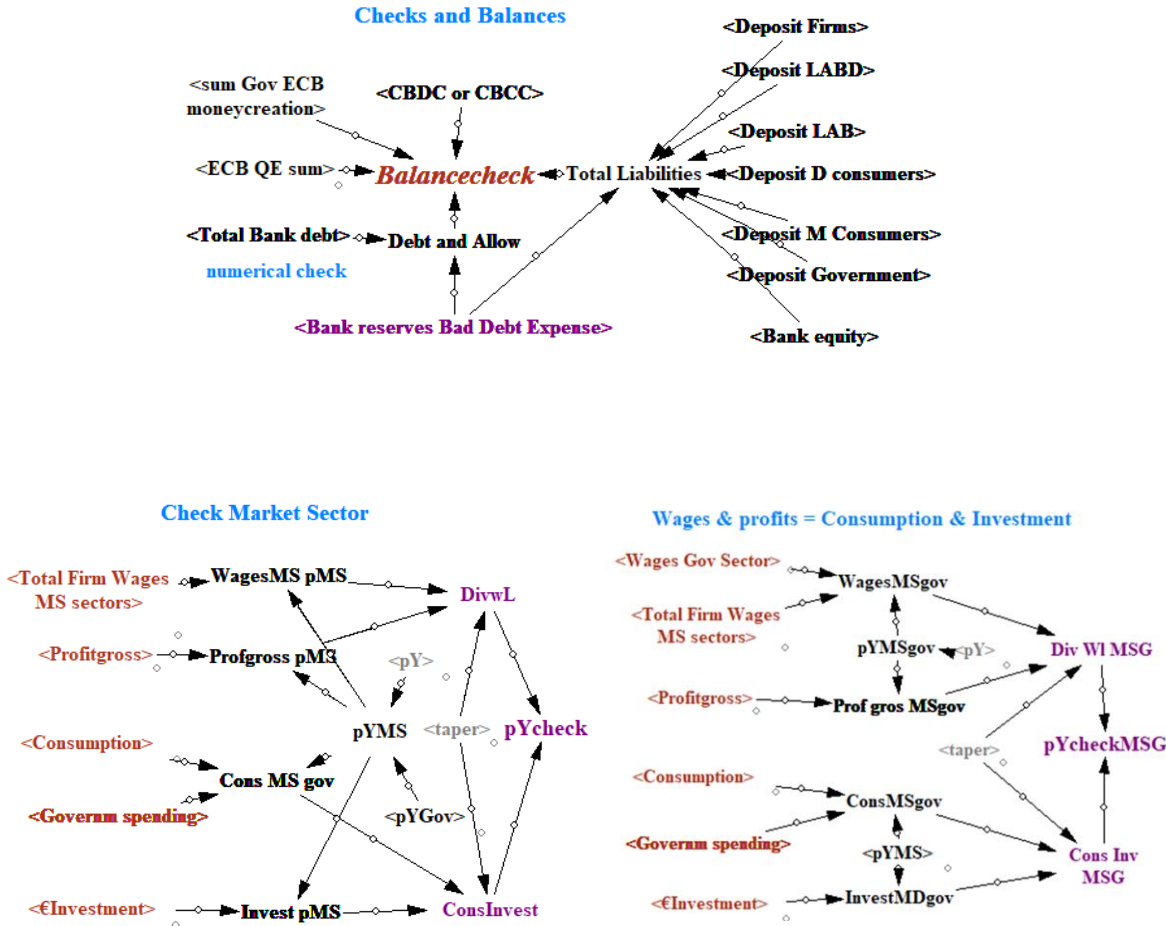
Checks and Balances

<sum Gov ECB moneycreation>

<CBDC or CBCC>

<ECB QE sum>

Balancecheck

Total Liabilities

<Deposit Firms>

<Deposit LABD>

<Deposit LAB>

<Deposit D consumers>

<Deposit M Consumers>

<Deposit Government>

<Bank equity>

<Total Bank debt>

Debt and Allow

numerical check

<Bank reserves Bad Debt Expense>

Check Market Sector

<Total Firm Wages MS sectors>

WagesMS pMS

DivwL

<Profitgross>

Profgross pMS

<pY>

pYMS

<taper>

pYcheck

<Consumption>

Cons MS gov

<Governm spending>

<pYGov>

<€Investment>

Invest pMS

ConsInvest

Wages & profits = Consumption & Investment

<Wages Gov Sector>

WagesMSgov

<Total Firm Wages MS sectors>

pYMSgov

<pY>

Div Wl MSG

<Profitgross>

Prof gros MSgov

<taper>

pYcheckMSG

<Consumption>

ConsMSgov

<Governm spending>

<pYMS>

Cons Inv MSG

<€Investment>

InvestMDgov